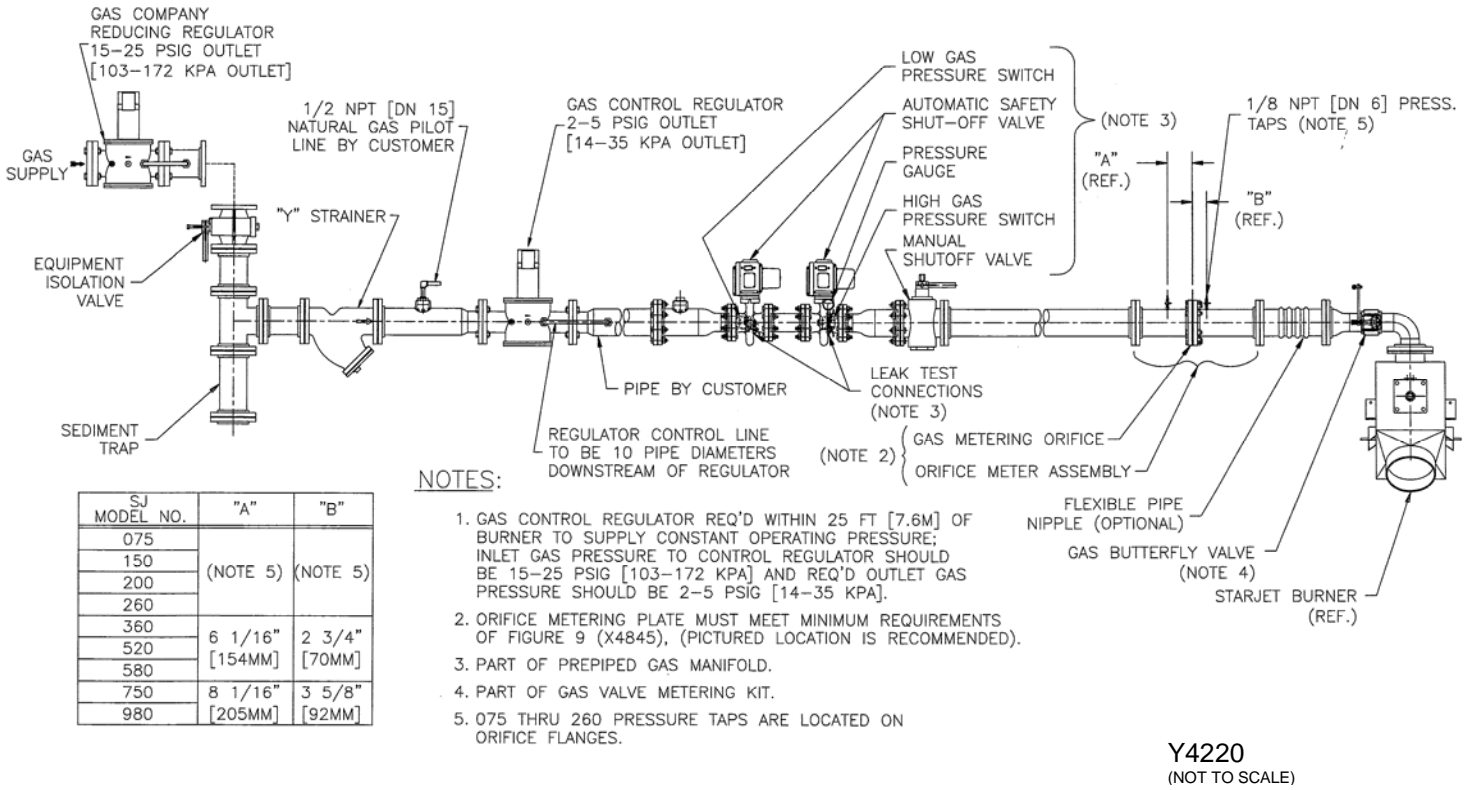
GAS COMPANY REDUCING REGULATOR 15–25 PSIG OUTLET [103–172 KPA OUTLET]

GAS SUPPLY

EQUIPMENT ISOLATION VALVE

SEDIMENT TRAP

"Y" STRAINER

1/2 NPT [DN 15] NATURAL GAS PILOT LINE BY CUSTOMER

GAS CONTROL REGULATOR 2–5 PSIG OUTLET [14–35 KPA OUTLET]

PIPE BY CUSTOMER

REGULATOR CONTROL LINE TO BE 10 PIPE DIAMETERS DOWNSTREAM OF REGULATOR

LOW GAS PRESSURE SWITCH

AUTOMATIC SAFETY SHUT–OFF VALVE

PRESSURE GAUGE

HIGH GAS PRESSURE SWITCH

MANUAL SHUTOFF VALVE

(NOTE 3)

LEAK TEST CONNECTIONS (NOTE 3)

1/8 NPT [DN 6] PRESS. TAPS (NOTE 5)

"A" (REF.)

"B" (REF.)

(NOTE 2) GAS METERING ORIFICE

ORIFICE METER ASSEMBLY

FLEXIBLE PIPE NIPPLE (OPTIONAL)

GAS BUTTERFLY VALVE (NOTE 4)

STARJET BURNER (REF.)

| SJ MODEL NO. | "A" | "B" |
|---|---|---|
| 075 | (NOTE 5) | (NOTE 5) |
| 150 | | |
| 200 | | |
| 260 | | |
| 360 | 6 1/16" [154MM] | 2 3/4" [70MM] |
| 520 | | |
| 580 | | |
| 750 | 8 1/16" [205MM] | 3 5/8" [92MM] |
| 980 | | |

NOTES:

1. GAS CONTROL REGULATOR REQ'D WITHIN 25 FT [7.6M] OF BURNER TO SUPPLY CONSTANT OPERATING PRESSURE; INLET GAS PRESSURE TO CONTROL REGULATOR SHOULD BE 15–25 PSIG [103–172 KPA] AND REQ'D OUTLET GAS PRESSURE SHOULD BE 2–5 PSIG [14–35 KPA].

2. ORIFICE METERING PLATE MUST MEET MINIMUM REQUIREMENTS OF FIGURE 9 (X4845), (PICTURED LOCATION IS RECOMMENDED).

3. PART OF PREPIPED GAS MANIFOLD.

4. PART OF GAS VALVE METERING KIT.

5. 075 THRU 260 PRESSURE TAPS ARE LOCATED ON ORIFICE FLANGES.

Y4220
(NOT TO SCALE)